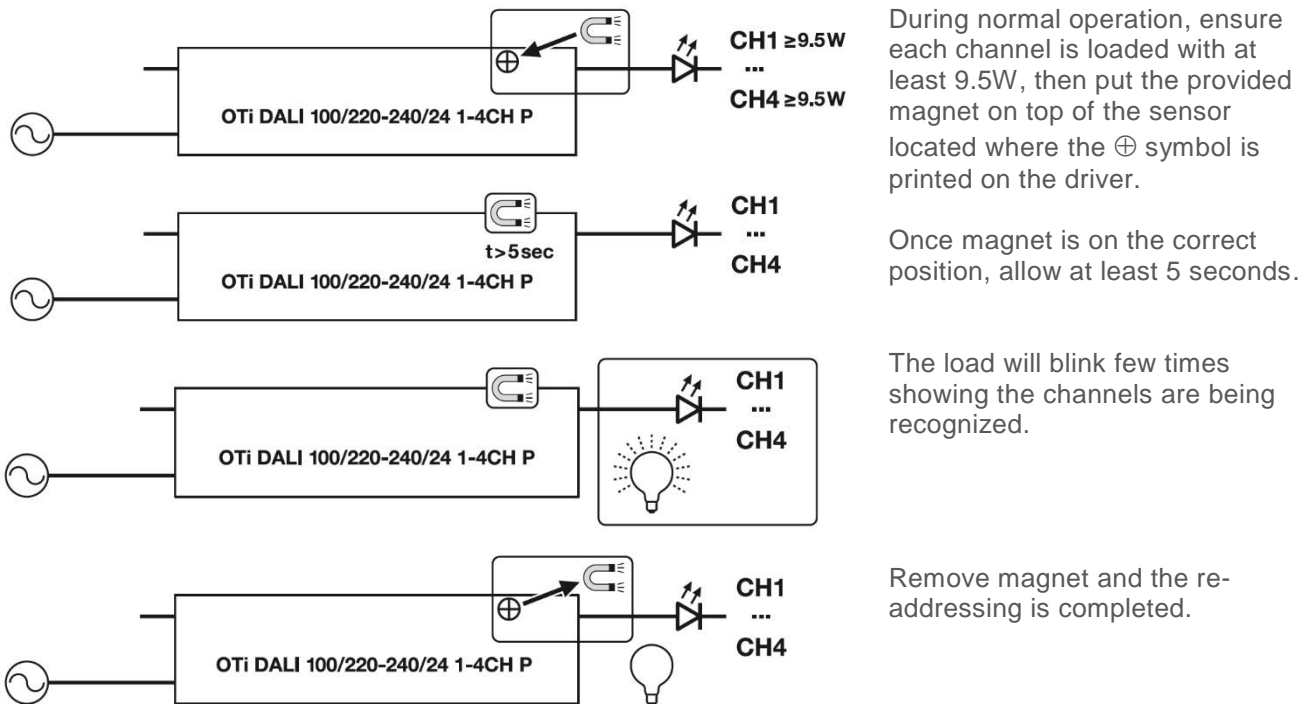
OTi DALI 100/220-240/24 1-4CH P

CH1 ≥9.5W
...
CH4 ≥9.5W

During normal operation, ensure each channel is loaded with at least 9.5W, then put the provided magnet on top of the sensor located where the ⊕ symbol is printed on the driver.

t>5sec

OTi DALI 100/220-240/24 1-4CH P

CH1
...
CH4

Once magnet is on the correct position, allow at least 5 seconds.

OTi DALI 100/220-240/24 1-4CH P

CH1
...
CH4

The load will blink few times showing the channels are being recognized.

OTi DALI 100/220-240/24 1-4CH P

CH1
...
CH4

Remove magnet and the re-addressing is completed.